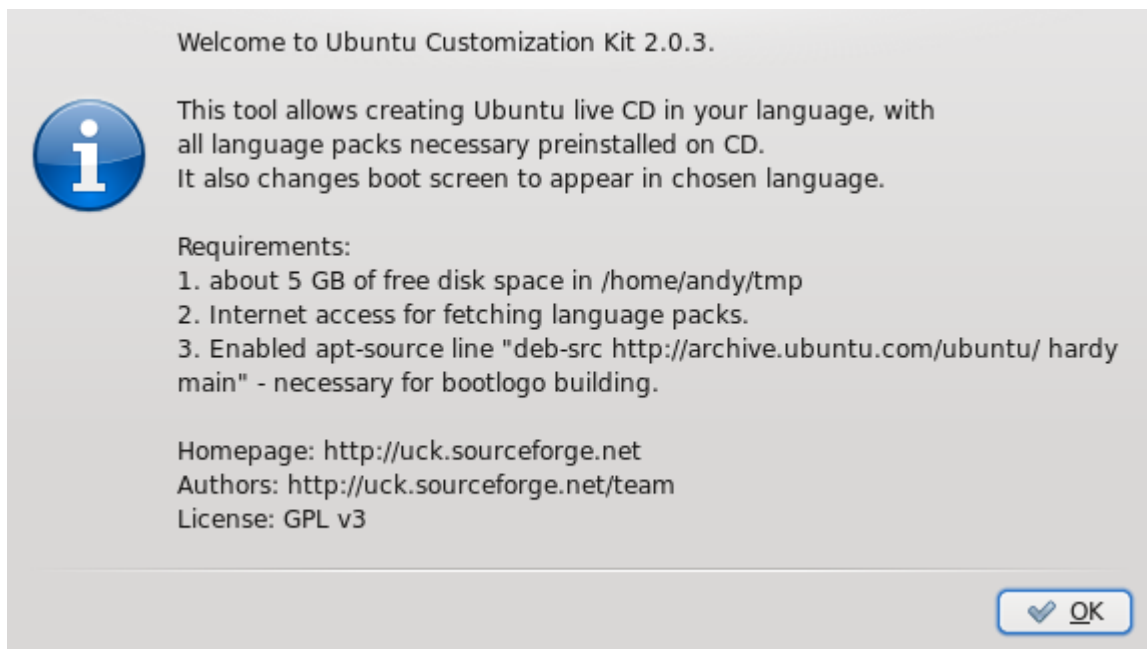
Welcome to Ubuntu Customization Kit 2.0.3.

This tool allows creating Ubuntu live CD in your language, with all language packs necessary preinstalled on CD.
It also changes boot screen to appear in chosen language.

Requirements:
1. about 5 GB of free disk space in /home/andy/tmp
2. Internet access for fetching language packs.
3. Enabled apt-source line "deb-src http://archive.ubuntu.com/ubuntu/ hardy main" - necessary for bootlogo building.

Homepage: http://uck.sourceforge.net
Authors: http://uck.sourceforge.net/team
License: GPL v3

OK